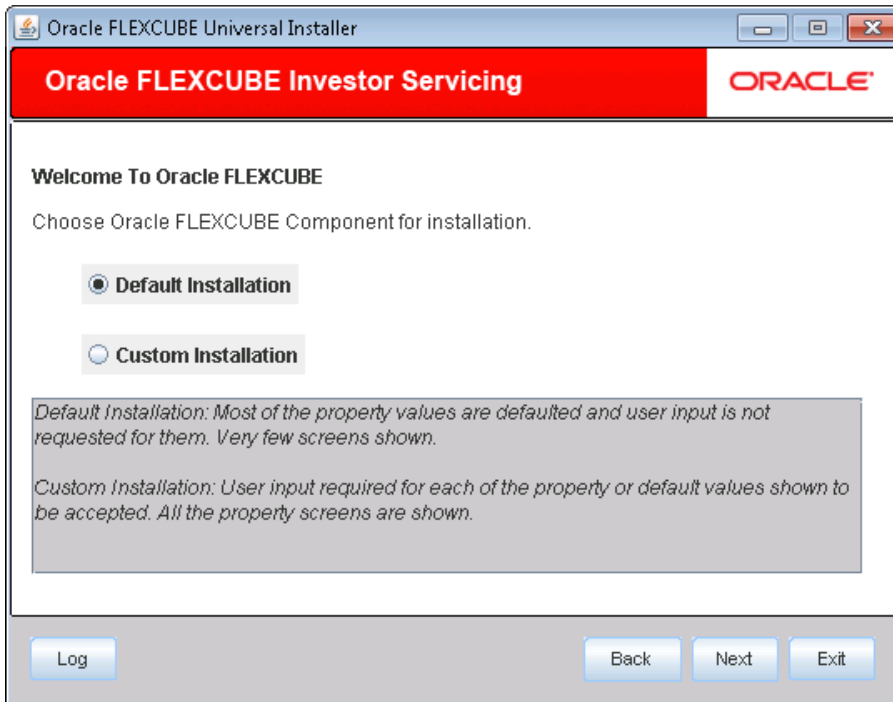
Oracle FLEXCUBE Universal Installer

Oracle FLEXCUBE Investor Servicing

ORACLE

Welcome To Oracle FLEXCUBE

Choose Oracle FLEXCUBE Component for installation.

Default Installation

Custom Installation

Default Installation: Most of the property values are defaulted and user input is not requested for them. Very few screens shown.

Custom Installation: User input required for each of the property or default values shown to be accepted. All the property screens are shown.

Log

Back

Next

Exit